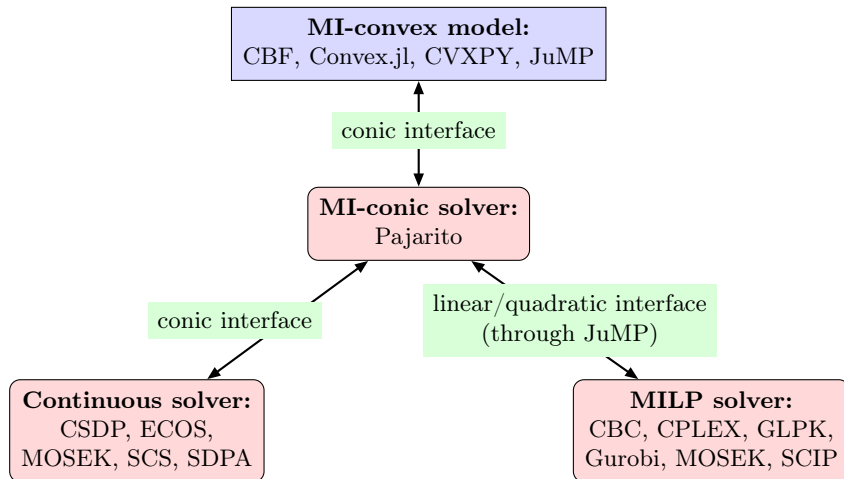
**MI-convex model:**
CBF, Convex.jl, CVXPY, JuMP

conic interface

**MI-conic solver:**
Pajarito

conic interface

linear/quadratic interface
(through JuMP)

**Continuous solver:**
CSDP, ECOS,
MOSEK, SCS, SDPA

**MILP solver:**
CBC, CPLEX, GLPK,
Gurobi, MOSEK, SCIP